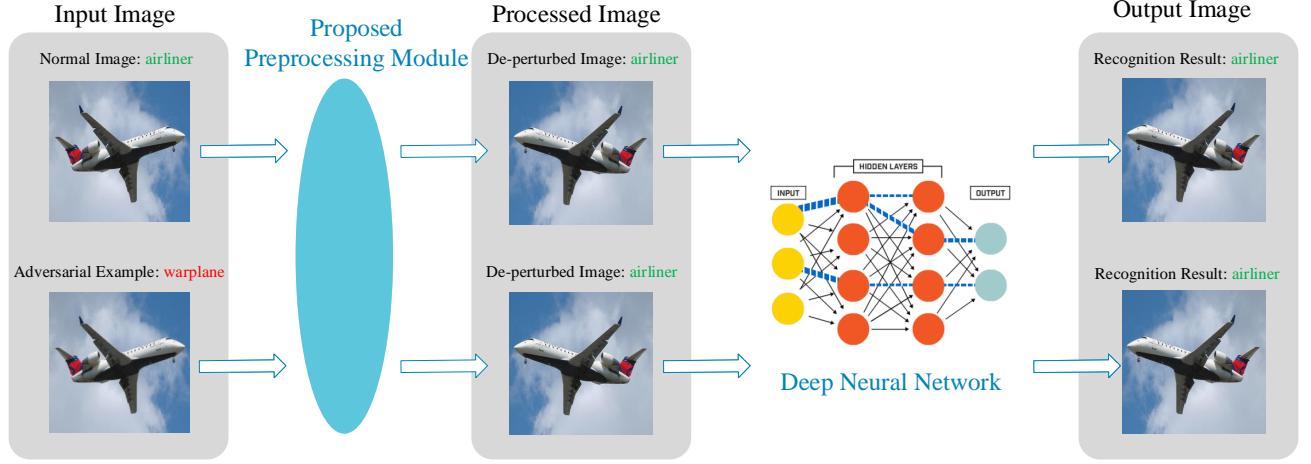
Input Image

Normal Image: airliner

Adversarial Example: warplane

Proposed Preprocessing Module

Processed Image

De-perturbed Image: airliner

De-perturbed Image: airliner

HIDDEN LAYERS

INPUT

OUTPUT

Deep Neural Network

Output Image

Recognition Result: airliner

Recognition Result: airliner